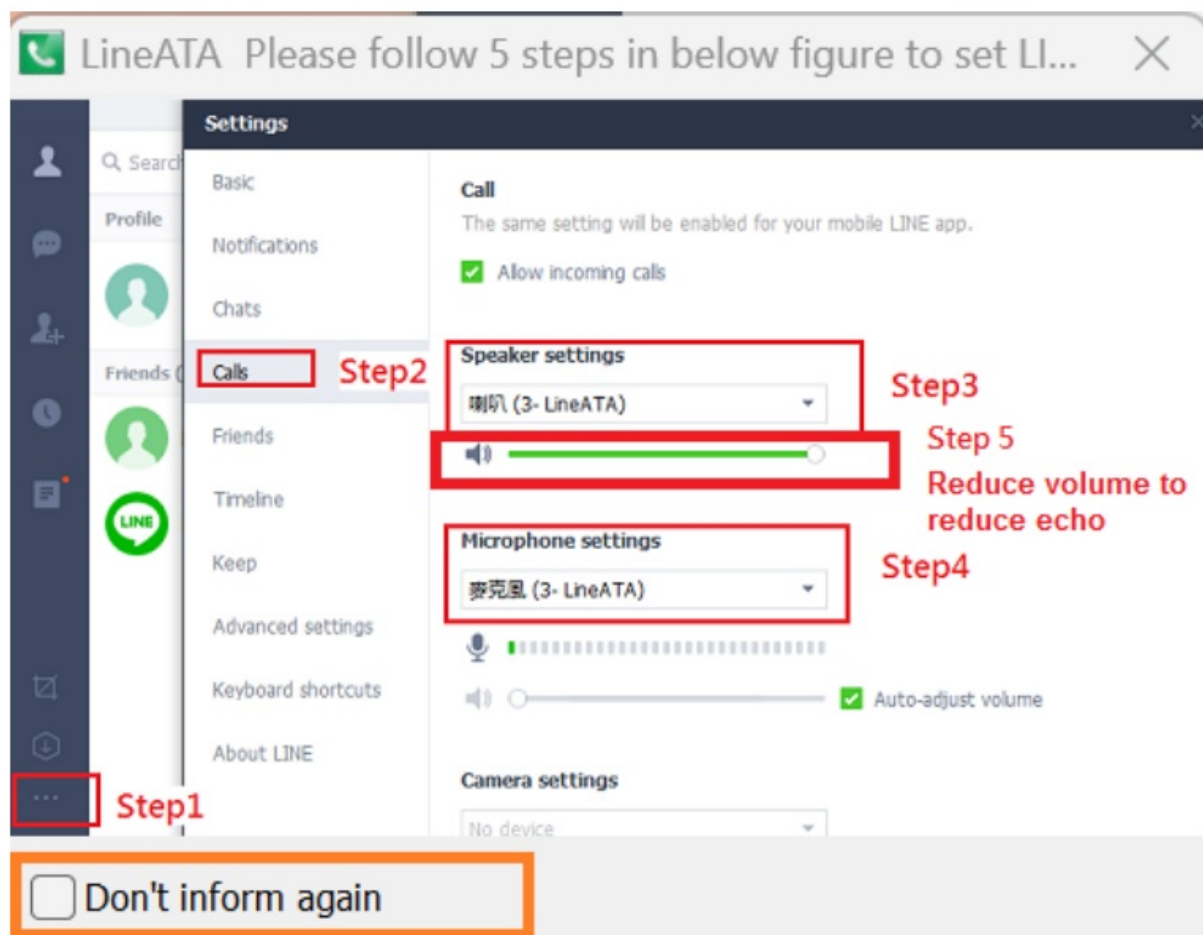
LineATA Please follow 5 steps in below figure to set LI...

Settings

Search

Profile

Friends (

LINE

Basic

Notifications

Chats

Calls

Step2

Friends

Timeline

Keep

Advanced settings

Keyboard shortcuts

About LINE

Call

The same setting will be enabled for your mobile LINE app.

Allow incoming calls

Speaker settings

喇叭 (3- LineATA)

Step3

Step 5

Reduce volume to reduce echo

Microphone settings

麥克風 (3- LineATA)

Step4

Auto-adjust volume

Camera settings

No device

Step1

Don't inform again